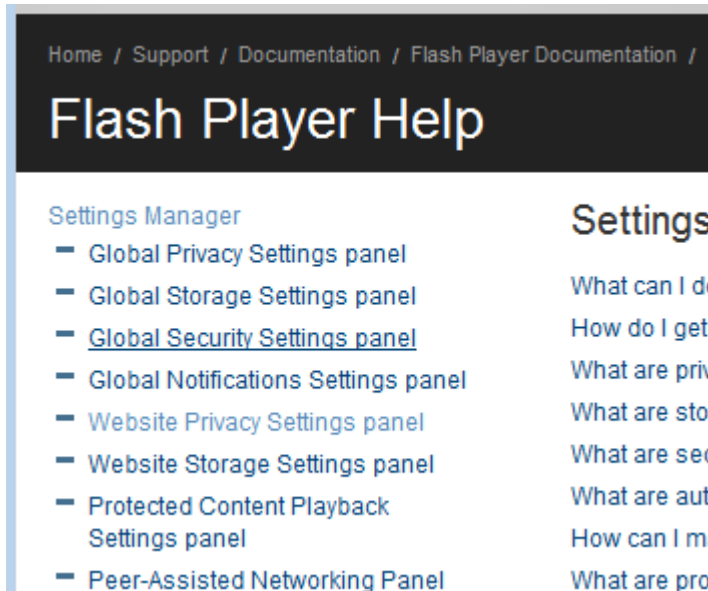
Home / Support / Documentation / Flash Player Documentation /

Flash Player Help

Settings Manager

- Global Privacy Settings panel
- Global Storage Settings panel
- Global Security Settings panel
- Global Notifications Settings panel
- Website Privacy Settings panel
- Website Storage Settings panel
- Protected Content Playback Settings panel
- Peer-Assisted Networking Panel

Settings

What can I d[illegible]

How do I get

What are priv

What are sto

What are sec

What are aut

How can I m

What are pro